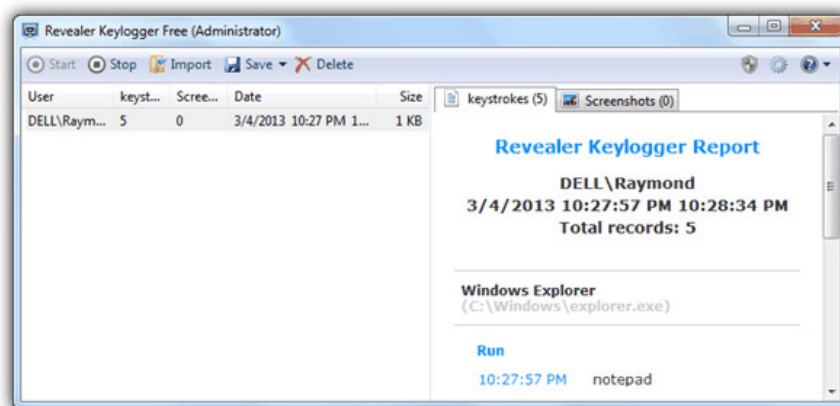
Revealer Keylogger Free (Administrator)

Start Stop Import Save Delete

| User | keyst... | Scree... | Date | Size |
|---|---|---|---|---|
| DELL\Raym... | 5 | 0 | 3/4/2013 10:27 PM 1... | 1 KB |

keystrokes (5) Screenshots (0)

Revealer Keylogger Report

DELL\Raymond
3/4/2013 10:27:57 PM 10:28:34 PM
Total records: 5

Windows Explorer
(C:\Windows\explorer.exe)

Run

10:27:57 PM notepad